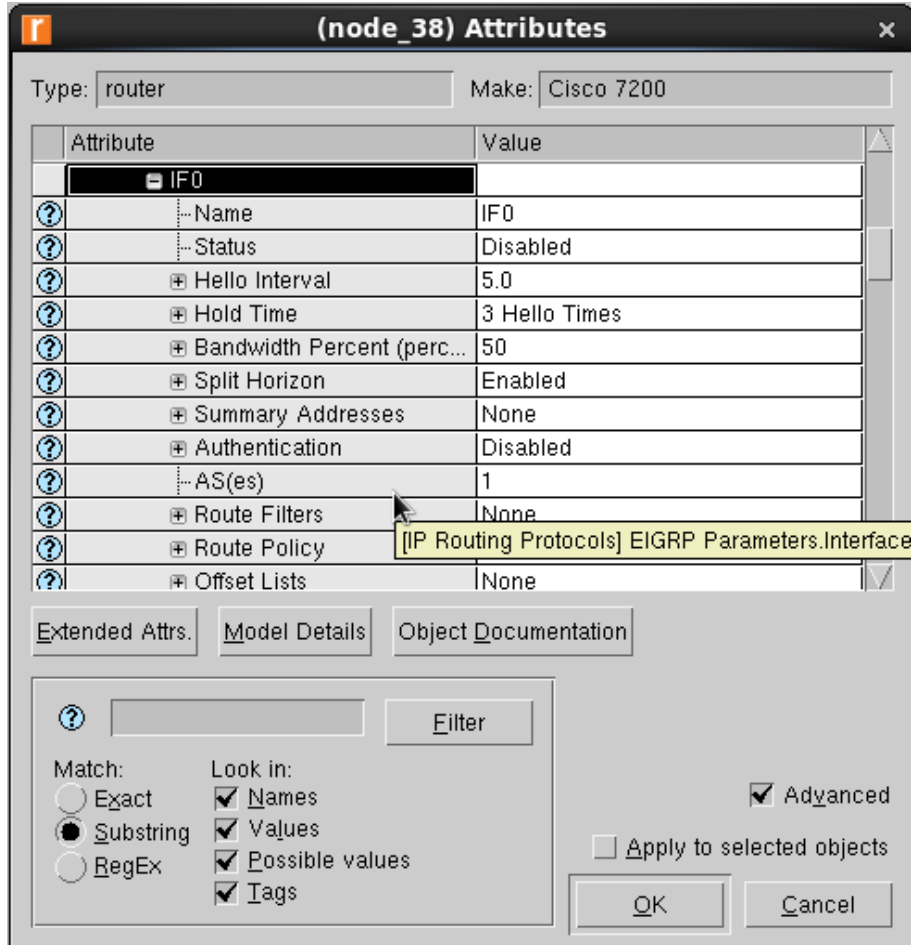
(node_38) Attributes

Type: router

Make: Cisco 7200

| Attribute | Value |
|---|---|
| IF0 | |
| Name | IF0 |
| Status | Disabled |
| Hello Interval | 5.0 |
| Hold Time | 3 Hello Times |
| Bandwidth Percent (perc... | 50 |
| Split Horizon | Enabled |
| Summary Addresses | None |
| Authentication | Disabled |
| AS(es) | 1 |
| Route Filters | None |
| Route Policy | |
| Offset Lists | None |

[IP Routing Protocols] EIGRP Parameters.Interface

Extended Attrs.

Model Details

Object Documentation

Filter

Match:
Exact
Substring
RegEx

Look in:
Names
Values
Possible values
Tags

Advanced

Apply to selected objects

OK

Cancel